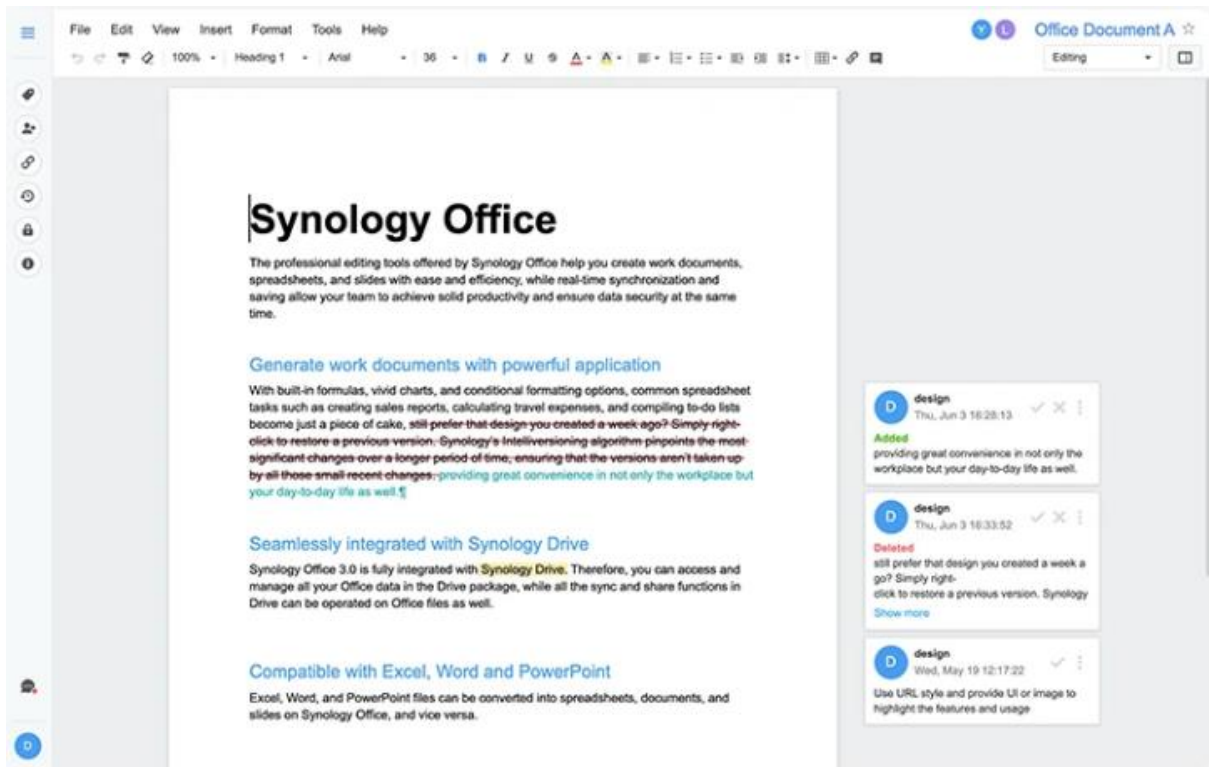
File Edit View Insert Format Tools Help

Y L Office Document A ☆

100% Heading 1 Arial 36 B I U S A A

Editing

Synology Office

The professional editing tools offered by Synology Office help you create work documents, spreadsheets, and slides with ease and efficiency, while real-time synchronization and saving allow your team to achieve solid productivity and ensure data security at the same time.

Generate work documents with powerful application

With built-in formulas, vivid charts, and conditional formatting options, common spreadsheet tasks such as creating sales reports, calculating travel expenses, and compiling to-do lists become just a piece of cake, still prefer that design you created a week ago? Simply right-click to restore a previous version. Synology's Intelliversioning algorithm pinpoints the most significant changes over a longer period of time, ensuring that the versions aren't taken up by all those small recent changes. providing great convenience in not only the workplace but your day-to-day life as well.¶

Seamlessly integrated with Synology Drive

Synology Office 3.0 is fully integrated with Synology Drive. Therefore, you can access and manage all your Office data in the Drive package, while all the sync and share functions in Drive can be operated on Office files as well.

Compatible with Excel, Word and PowerPoint

Excel, Word, and PowerPoint files can be converted into spreadsheets, documents, and slides on Synology Office, and vice versa.

D design
Thu, Jun 3 16:28:13
Added
providing great convenience in not only the workplace but your day-to-day life as well.

D design
Thu, Jun 3 16:33:52
Deleted
still prefer that design you created a week a go? Simply right-
click to restore a previous version. Synology
Show more

D design
Wed, May 19 12:17:22
Use URL style and provide UI or image to highlight the features and usage

D